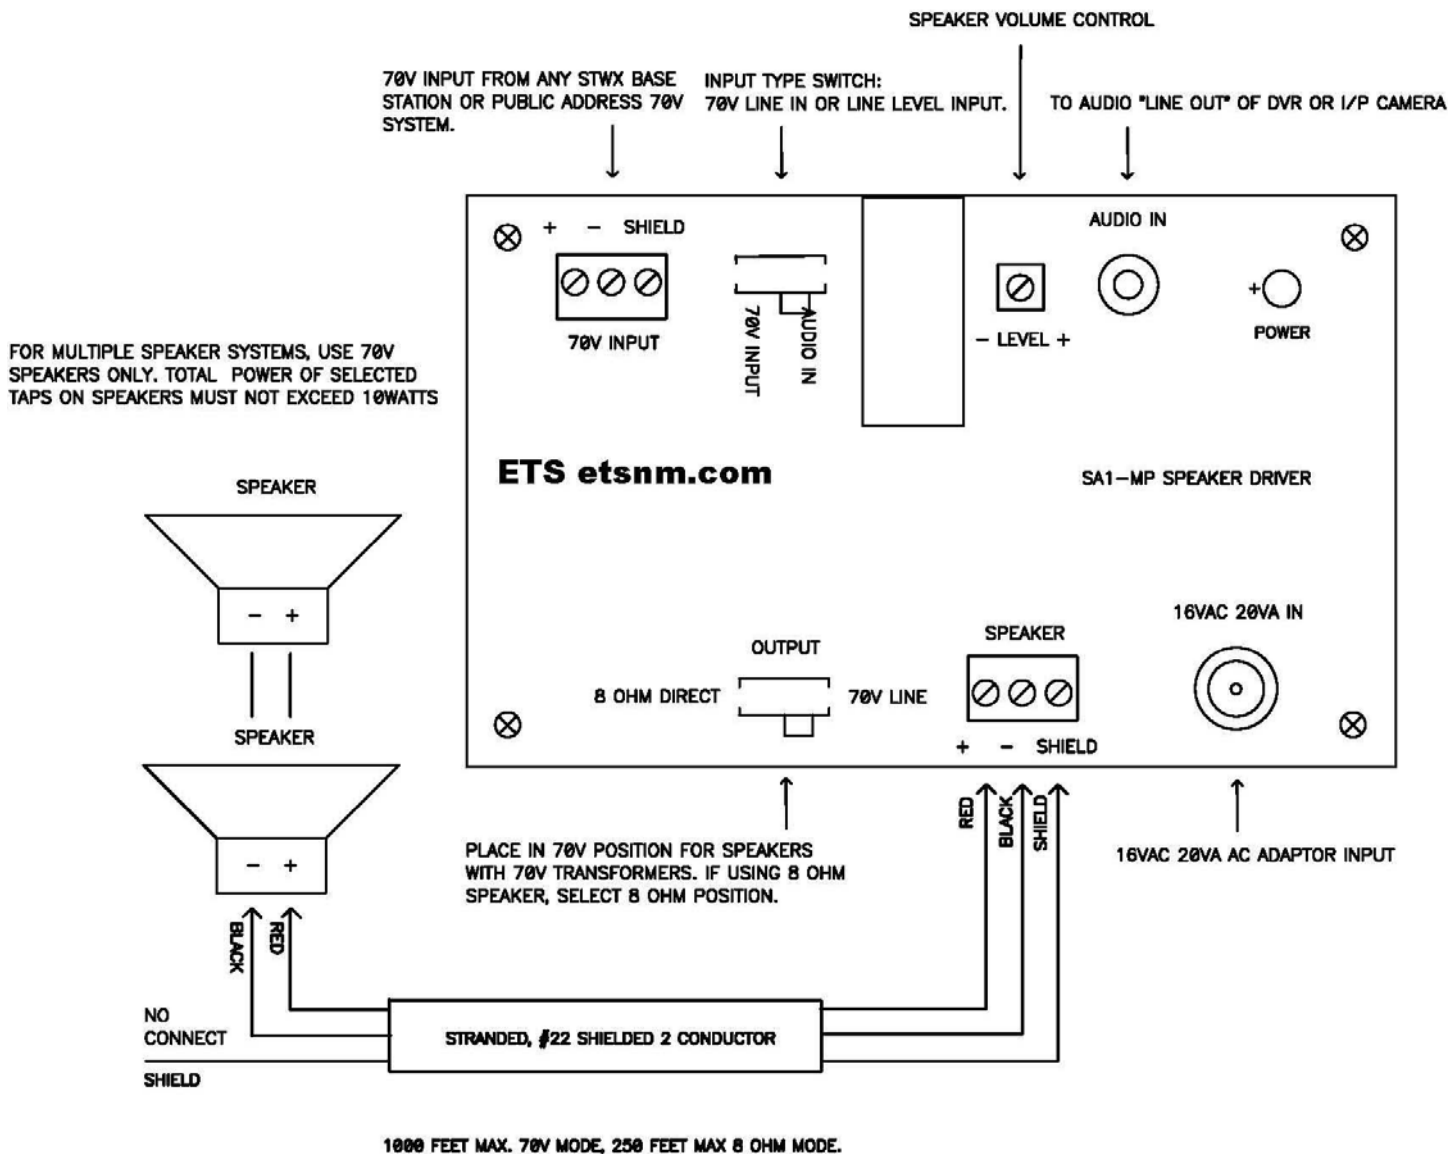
SPEAKER VOLUME CONTROL

70V INPUT FROM ANY STWX BASE STATION OR PUBLIC ADDRESS 70V SYSTEM.

INPUT TYPE SWITCH: 70V LINE IN OR LINE LEVEL INPUT.

TO AUDIO "LINE OUT" OF DVR OR I/P CAMERA

+ − SHIELD

70V INPUT

70V INPUT

AUDIO IN

AUDIO IN

− LEVEL +

POWER

FOR MULTIPLE SPEAKER SYSTEMS, USE 70V SPEAKERS ONLY. TOTAL POWER OF SELECTED TAPS ON SPEAKERS MUST NOT EXCEED 10WATTS

ETS etsnm.com

SA1−MP SPEAKER DRIVER

SPEAKER

− +

SPEAKER

OUTPUT

8 OHM DIRECT

70V LINE

SPEAKER

+ − SHIELD

16VAC 20VA IN

− +

RED

BLACK

SHIELD

PLACE IN 70V POSITION FOR SPEAKERS WITH 70V TRANSFORMERS. IF USING 8 OHM SPEAKER, SELECT 8 OHM POSITION.

16VAC 20VA AC ADAPTOR INPUT

BLACK

RED

NO CONNECT

STRANDED, #22 SHIELDED 2 CONDUCTOR

SHIELD

1000 FEET MAX. 70V MODE, 250 FEET MAX 8 OHM MODE.